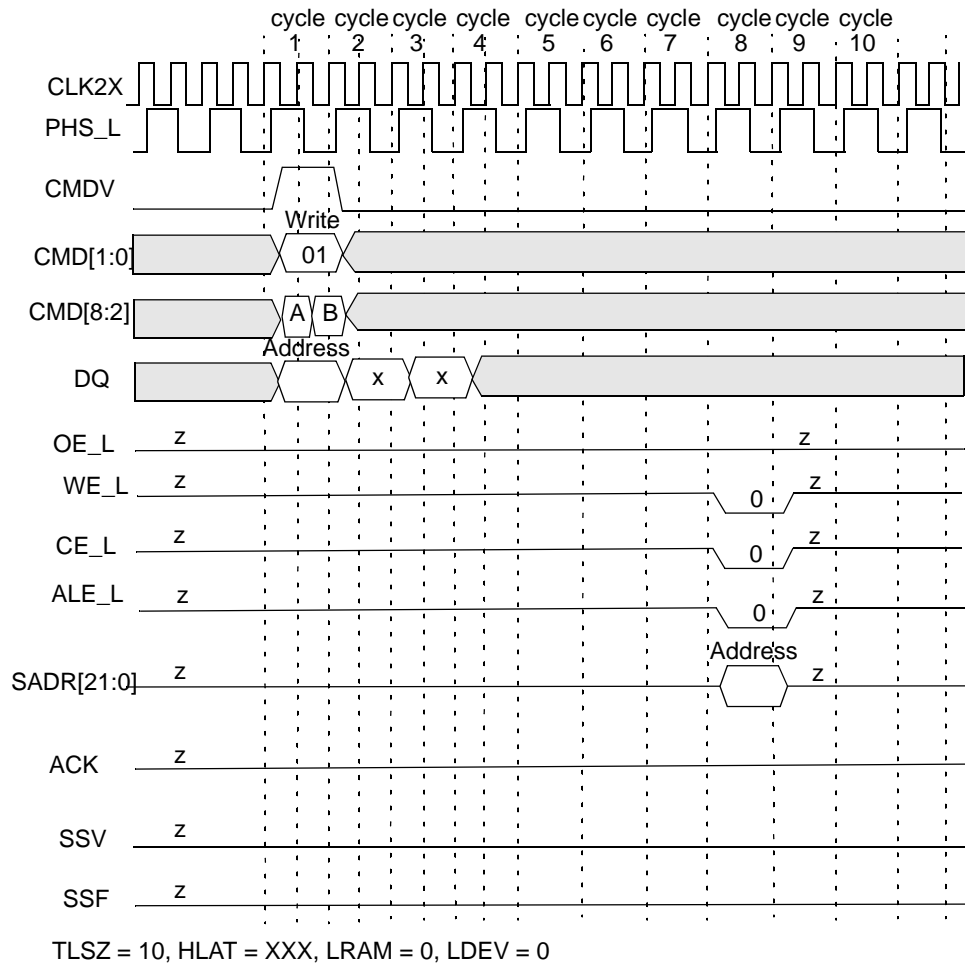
cycle 1 cycle 2 cycle 3 cycle 4 cycle 5 cycle 6 cycle 7 cycle 8 cycle 9 cycle 10

CLK2X

PHS_L

CMDV

Write

CMD[1:0] 01

CMD[8:2] A B

Address

DQ x x

OE_L z z

WE_L z 0 z

CE_L z 0 z

ALE_L z 0 z

Address

SADR[21:0] z z

ACK z

SSV z

SSF z

TLSZ = 10, HLAT = XXX, LRAM = 0, LDEV = 0